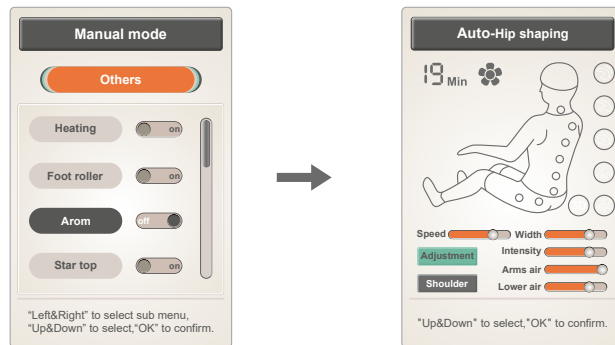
Manual mode

Others

Heating on

Foot roller on

Arom off

Star top on

"Left&Right" to select sub menu, "Up&Down" to select,"OK" to confirm.

Auto-Hip shaping

19 Min

Speed

Width

Intensity

Adjustment

Arms air

Shoulder

Lower air

"Up&Down" to select,"OK" to confirm.